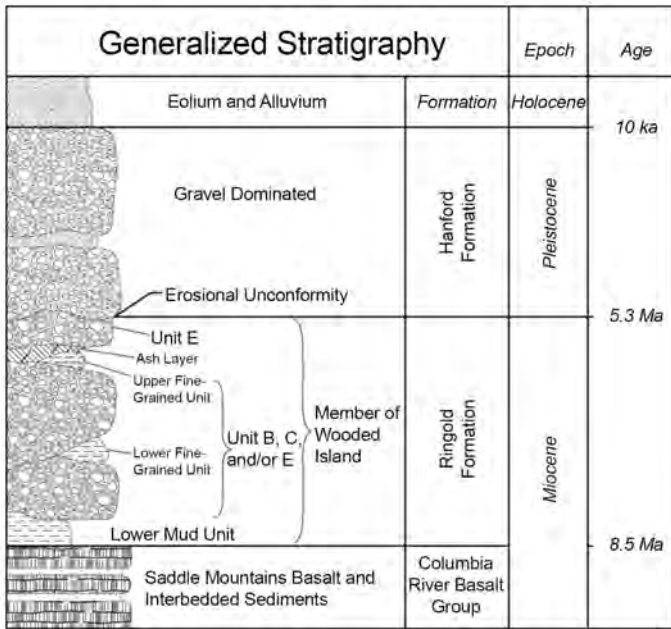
Generalized Stratigraphy

Epoch

Age

Eolium and Alluvium

Formation

Holocene

10 ka

Gravel Dominated

Hanford Formation

Pleistocene

Erosional Unconformity

5.3 Ma

Unit E

Ash Layer

Upper Fine-Grained Unit

Unit B, C, and/or E

Member of Wooded Island

Lower Fine-Grained Unit

Ringold Formation

Miocene

Lower Mud Unit

8.5 Ma

Saddle Mountains Basalt and Interbedded Sediments

Columbia River Basalt Group